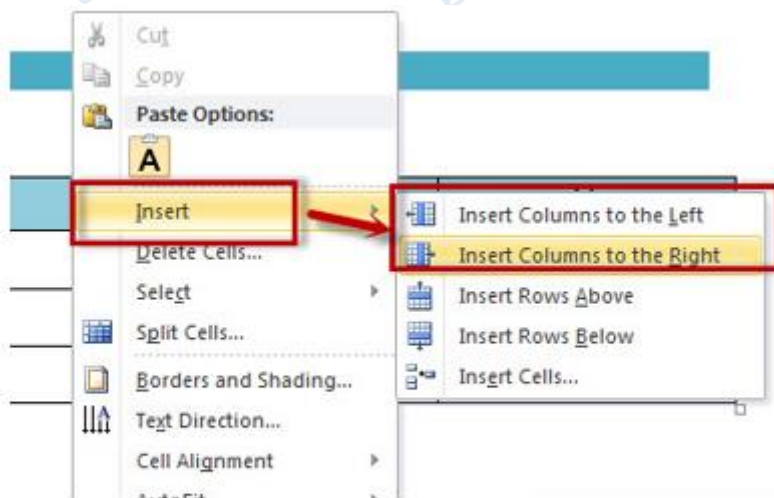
Cut
Copy
Paste Options:
A
Insert
Delete Cells...
Select
Split Cells...
Borders and Shading...
Text Direction...
Cell Alignment
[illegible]

Insert Columns to the Left
Insert Columns to the Right
Insert Rows Above
Insert Rows Below
Insert Cells...